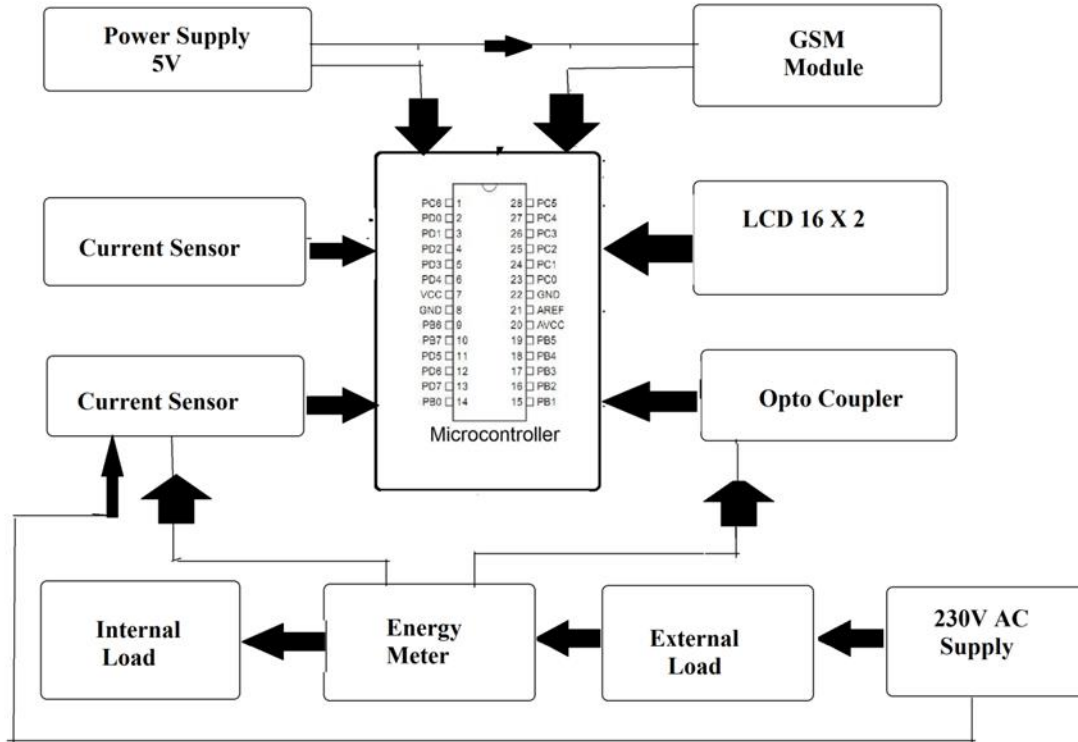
Power Supply 5V

GSM Module

Current Sensor

LCD 16 X 2

PC6 1
PD0 2
PD1 3
PD2 4
PD3 5
PD4 6
VCC 7
GND 8
PB6 9
PB7 10
PD5 11
PD6 12
PD7 13
PB0 14

28 PC5
27 PC4
26 PC3
25 PC2
24 PC1
23 PC0
22 GND
21 AREF
20 AVCC
19 PB5
18 PB4
17 PB3
16 PB2
15 PB1

Microcontroller

Current Sensor

Opto Coupler

Internal Load

Energy Meter

External Load

230V AC Supply